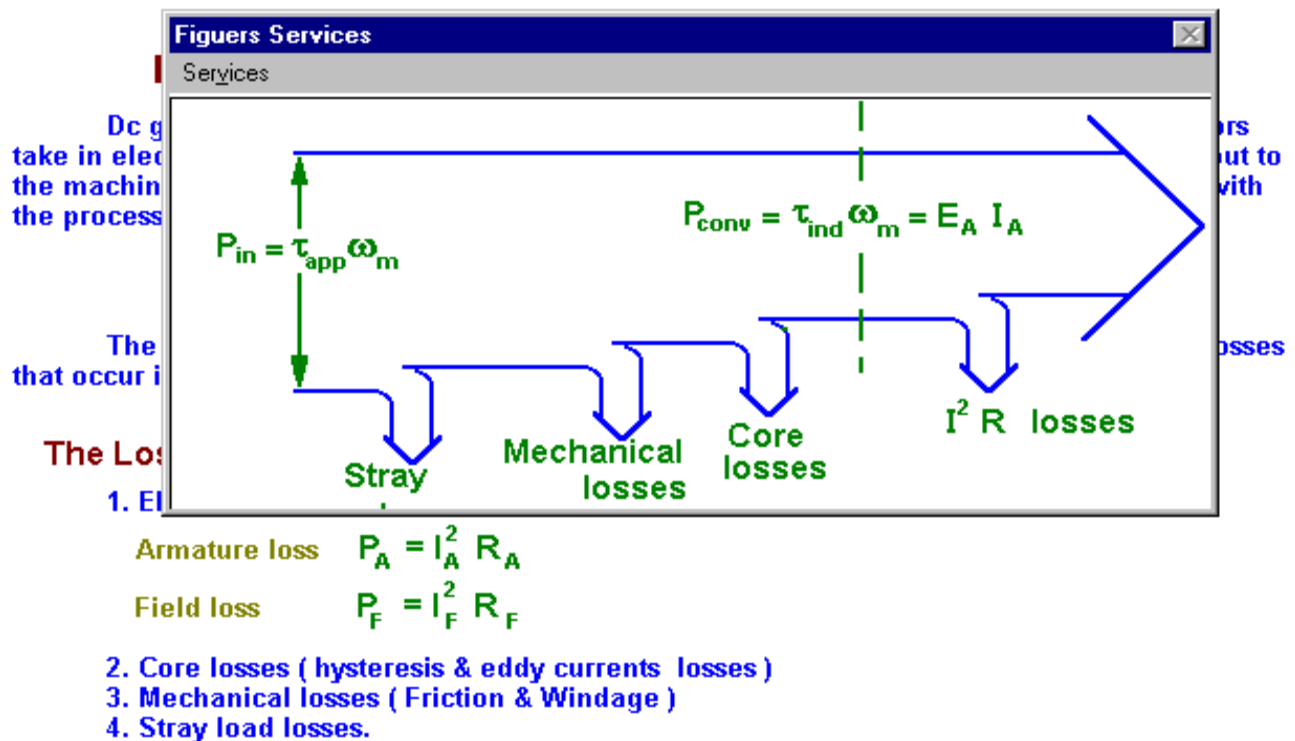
Figuers Services

Services

Dc g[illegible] rs
take in elec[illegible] ut to
the machin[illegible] with
the process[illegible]

$P_{in} = \tau_{app}\omega_m$

$P_{conv} = \tau_{ind}\omega_m = E_A\ I_A$

The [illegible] sses
that occur i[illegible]

Stray

Mechanical losses

Core losses

$I^2$ R losses

The Los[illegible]

1. El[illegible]

Armature loss $P_A = I_A^2\ R_A$

Field loss $P_F = I_F^2\ R_F$

2. Core losses ( hysteresis & eddy currents losses )
3. Mechanical losses ( Friction & Windage )
4. Stray load losses.